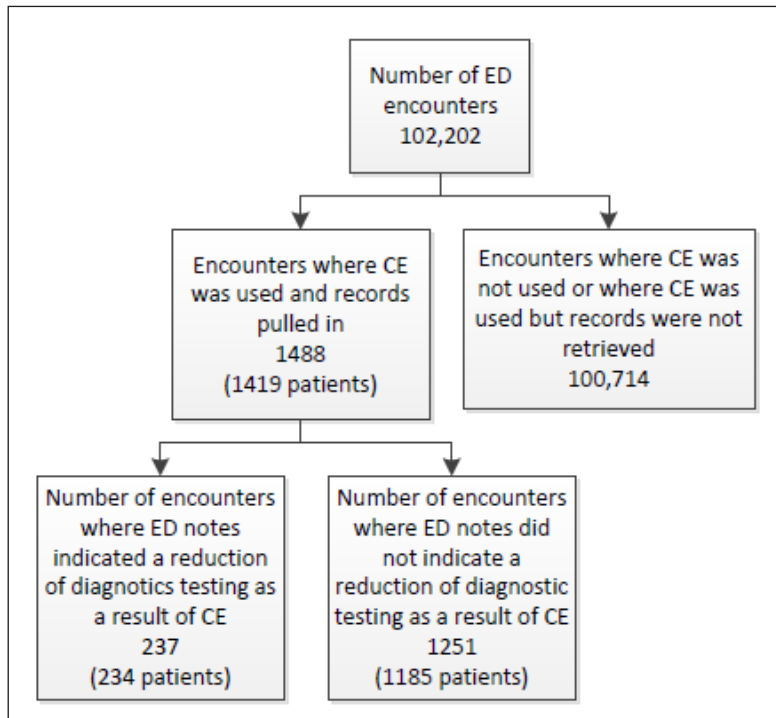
Number of ED encounters
102,202

Encounters where CE was used and records pulled in
1488
(1419 patients)

Encounters where CE was not used or where CE was used but records were not retrieved
100,714

Number of encounters where ED notes indicated a reduction of diagnostics testing as a result of CE
237
(234 patients)

Number of encounters where ED notes did not indicate a reduction of diagnostic testing as a result of CE
1251
(1185 patients)